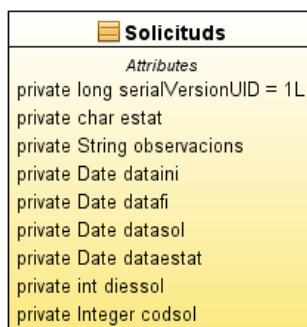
Solicituds

Attributes

private long serialVersionUID = 1L
private char estat
private String observacions
private Date dataini
private Date datafi
private Date datasol
private Date dataestat
private int diessol
private Integer codsol